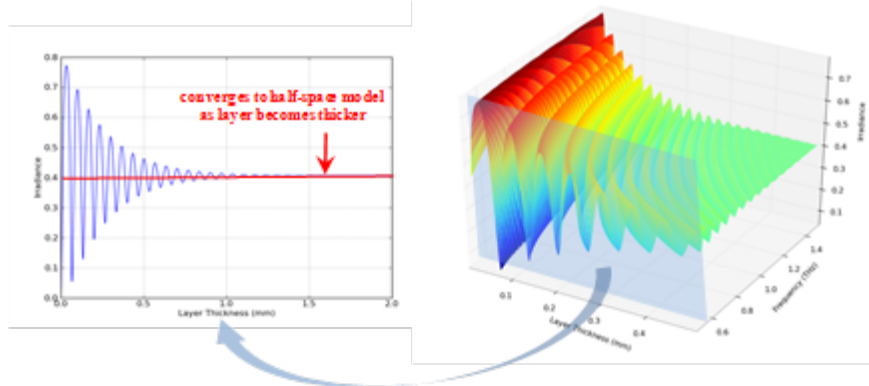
converges to half-space model as layer becomes thicker

0.8
0.7
0.6
0.5
0.4
0.3
0.2
0.1
0.0
Irradiance
0.0
0.5
1.0
1.5
2.0
Layer Thickness (mm)

0.7
0.6
0.5
0.4
0.3
0.2
0.1
Irradiance
1.4
1.2
1.0
0.8
0.6
Frequency (THz)
0.1
0.2
0.3
0.4
Layer Thickness (mm)